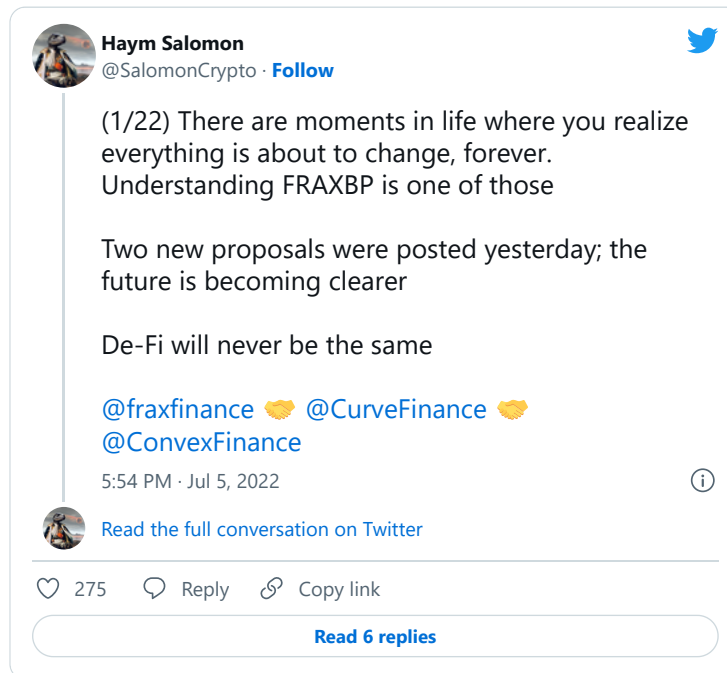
Haym Salomon
@SalomonCrypto · Follow

(1/22) There are moments in life where you realize everything is about to change, forever. Understanding FRAXBP is one of those

Two new proposals were posted yesterday; the future is becoming clearer

De-Fi will never be the same

@fraxfinance 🤝 @CurveFinance 🤝 @ConvexFinance

5:54 PM · Jul 5, 2022

Read the full conversation on Twitter

275 Reply Copy link

Read 6 replies